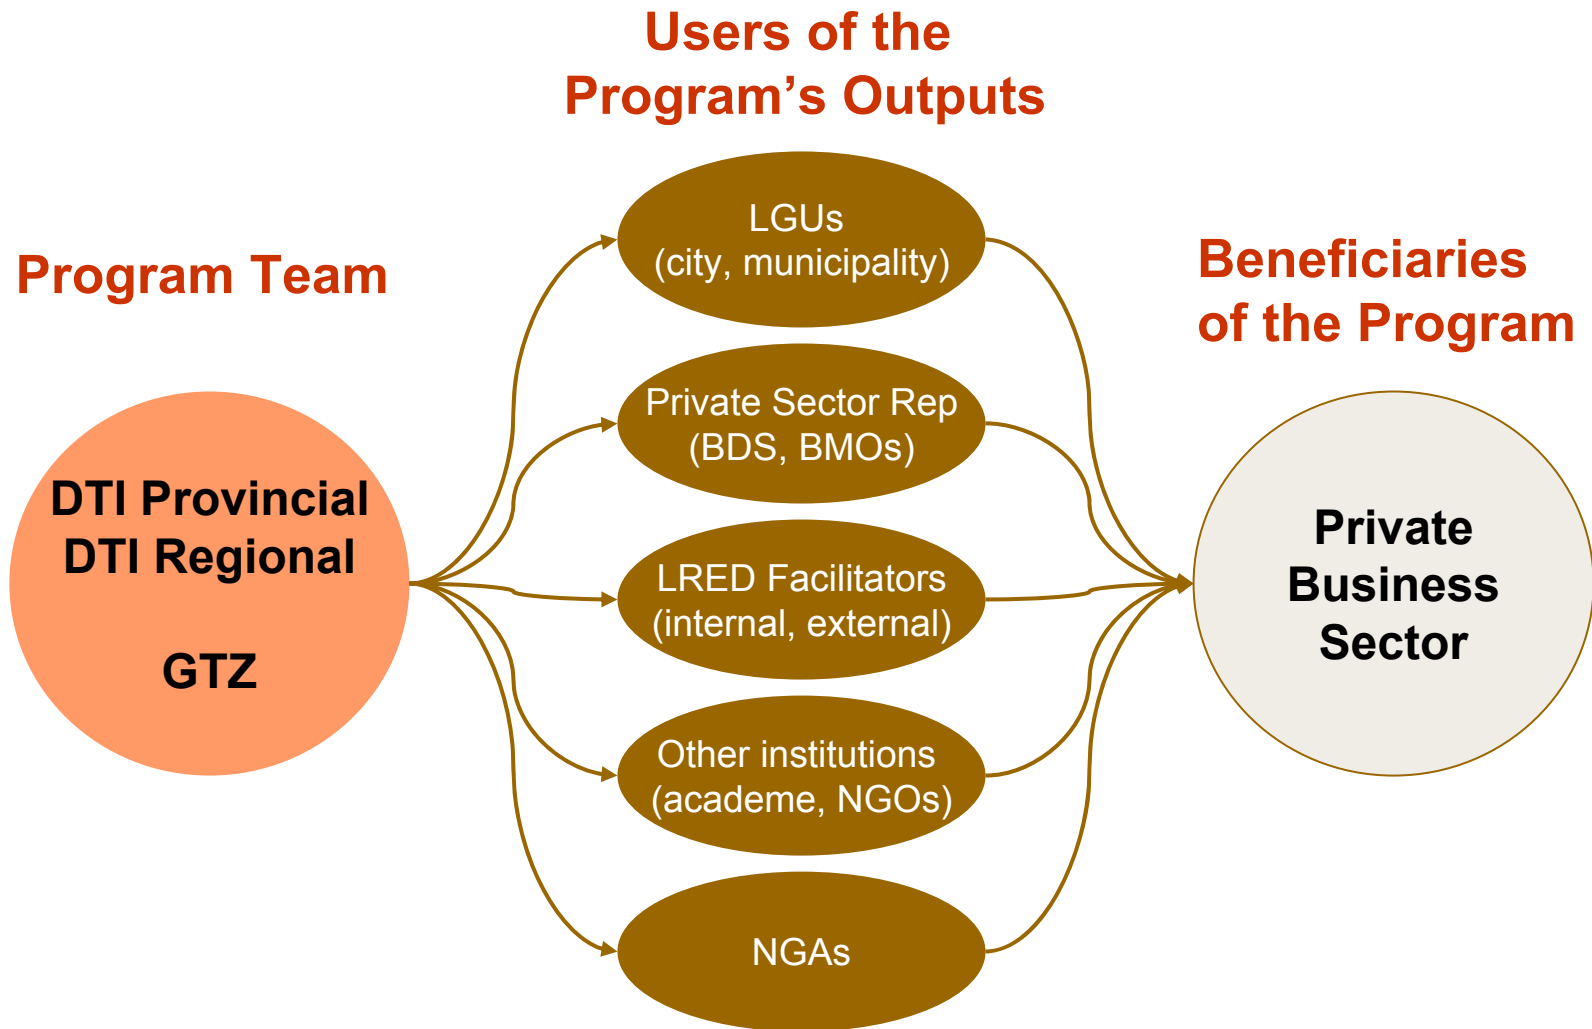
Users of the Program’s Outputs

Program Team

Beneficiaries of the Program

DTI Provincial
DTI Regional

GTZ

LGUs
(city, municipality)

Private Sector Rep
(BDS, BMOs)

LRED Facilitators
(internal, external)

Other institutions
(academe, NGOs)

NGAs

Private Business Sector